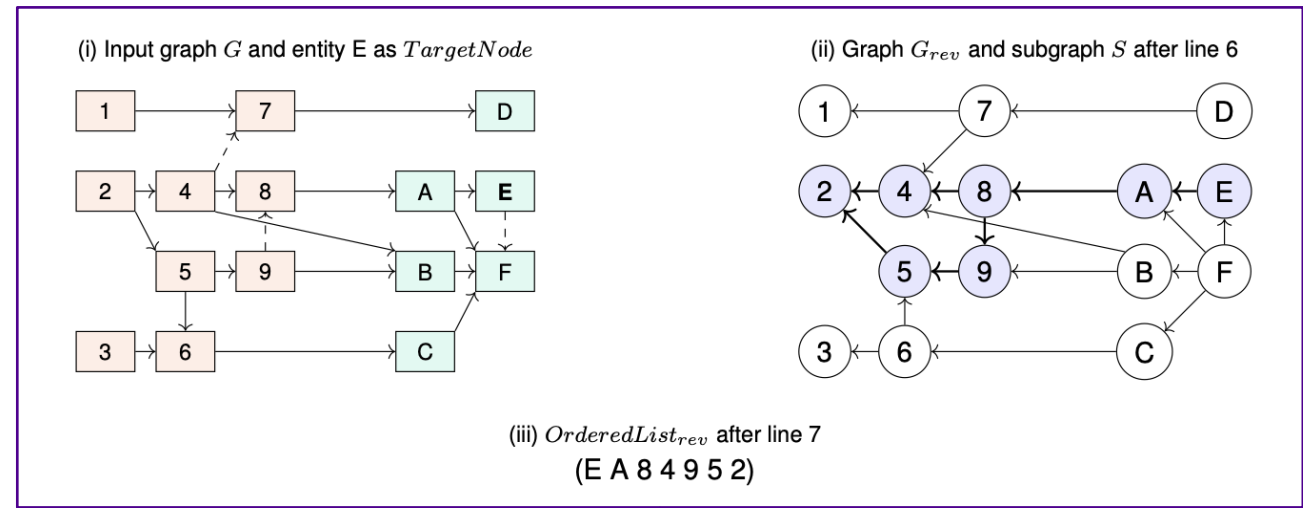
(i) Input graph $G$ and entity E as $TargetNode$

1
7
D
2
4
8
A
E
5
9
B
F
3
6
C

(ii) Graph $G_{rev}$ and subgraph $S$ after line 6

1
7
D
2
4
8
A
E
5
9
B
F
3
6
C

(iii) $OrderedList_{rev}$ after line 7

(E A 8 4 9 5 2)